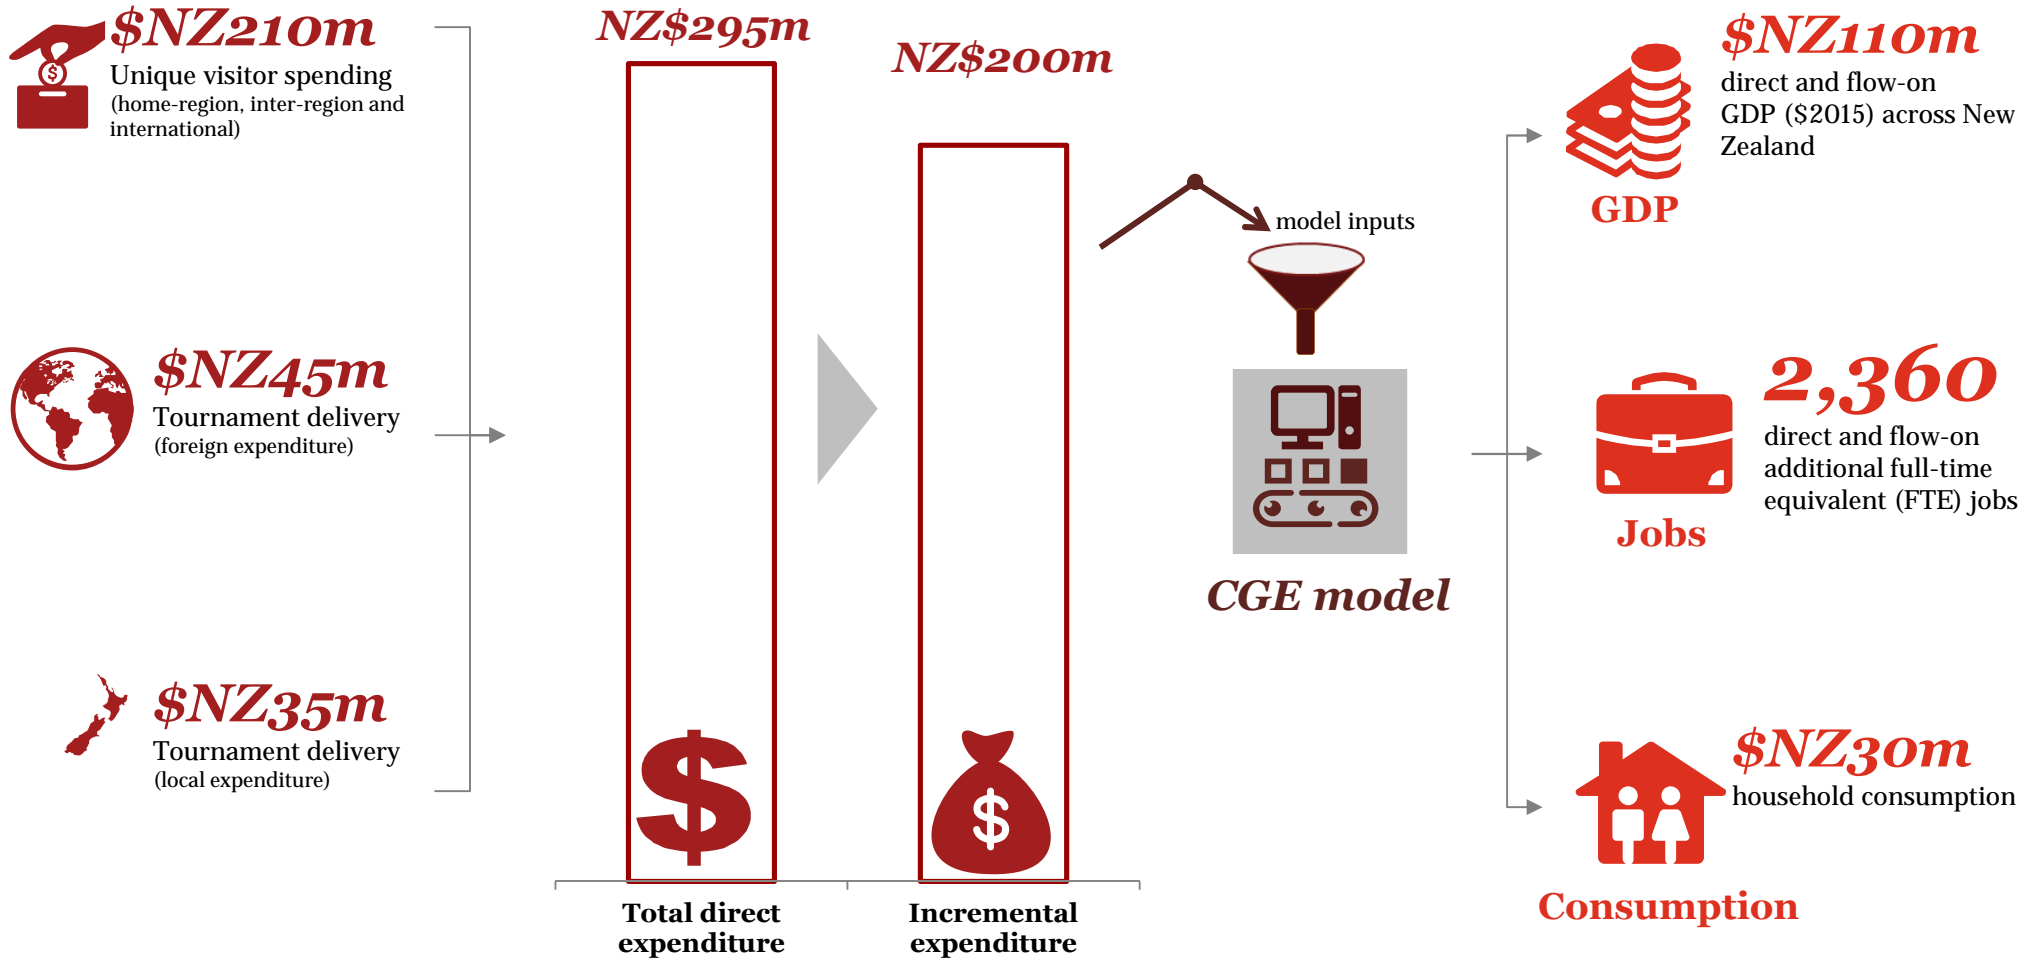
$NZ210m
Unique visitor spending
(home-region, inter-region and international)

$NZ45m
Tournament delivery
(foreign expenditure)

$NZ35m
Tournament delivery
(local expenditure)

NZ$295m

NZ$200m

$

$

Total direct expenditure

Incremental expenditure

model inputs

CGE model

$NZ110m
direct and flow-on GDP ($2015) across New Zealand

GDP

2,360
direct and flow-on additional full-time equivalent (FTE) jobs

Jobs

$NZ30m
household consumption

Consumption